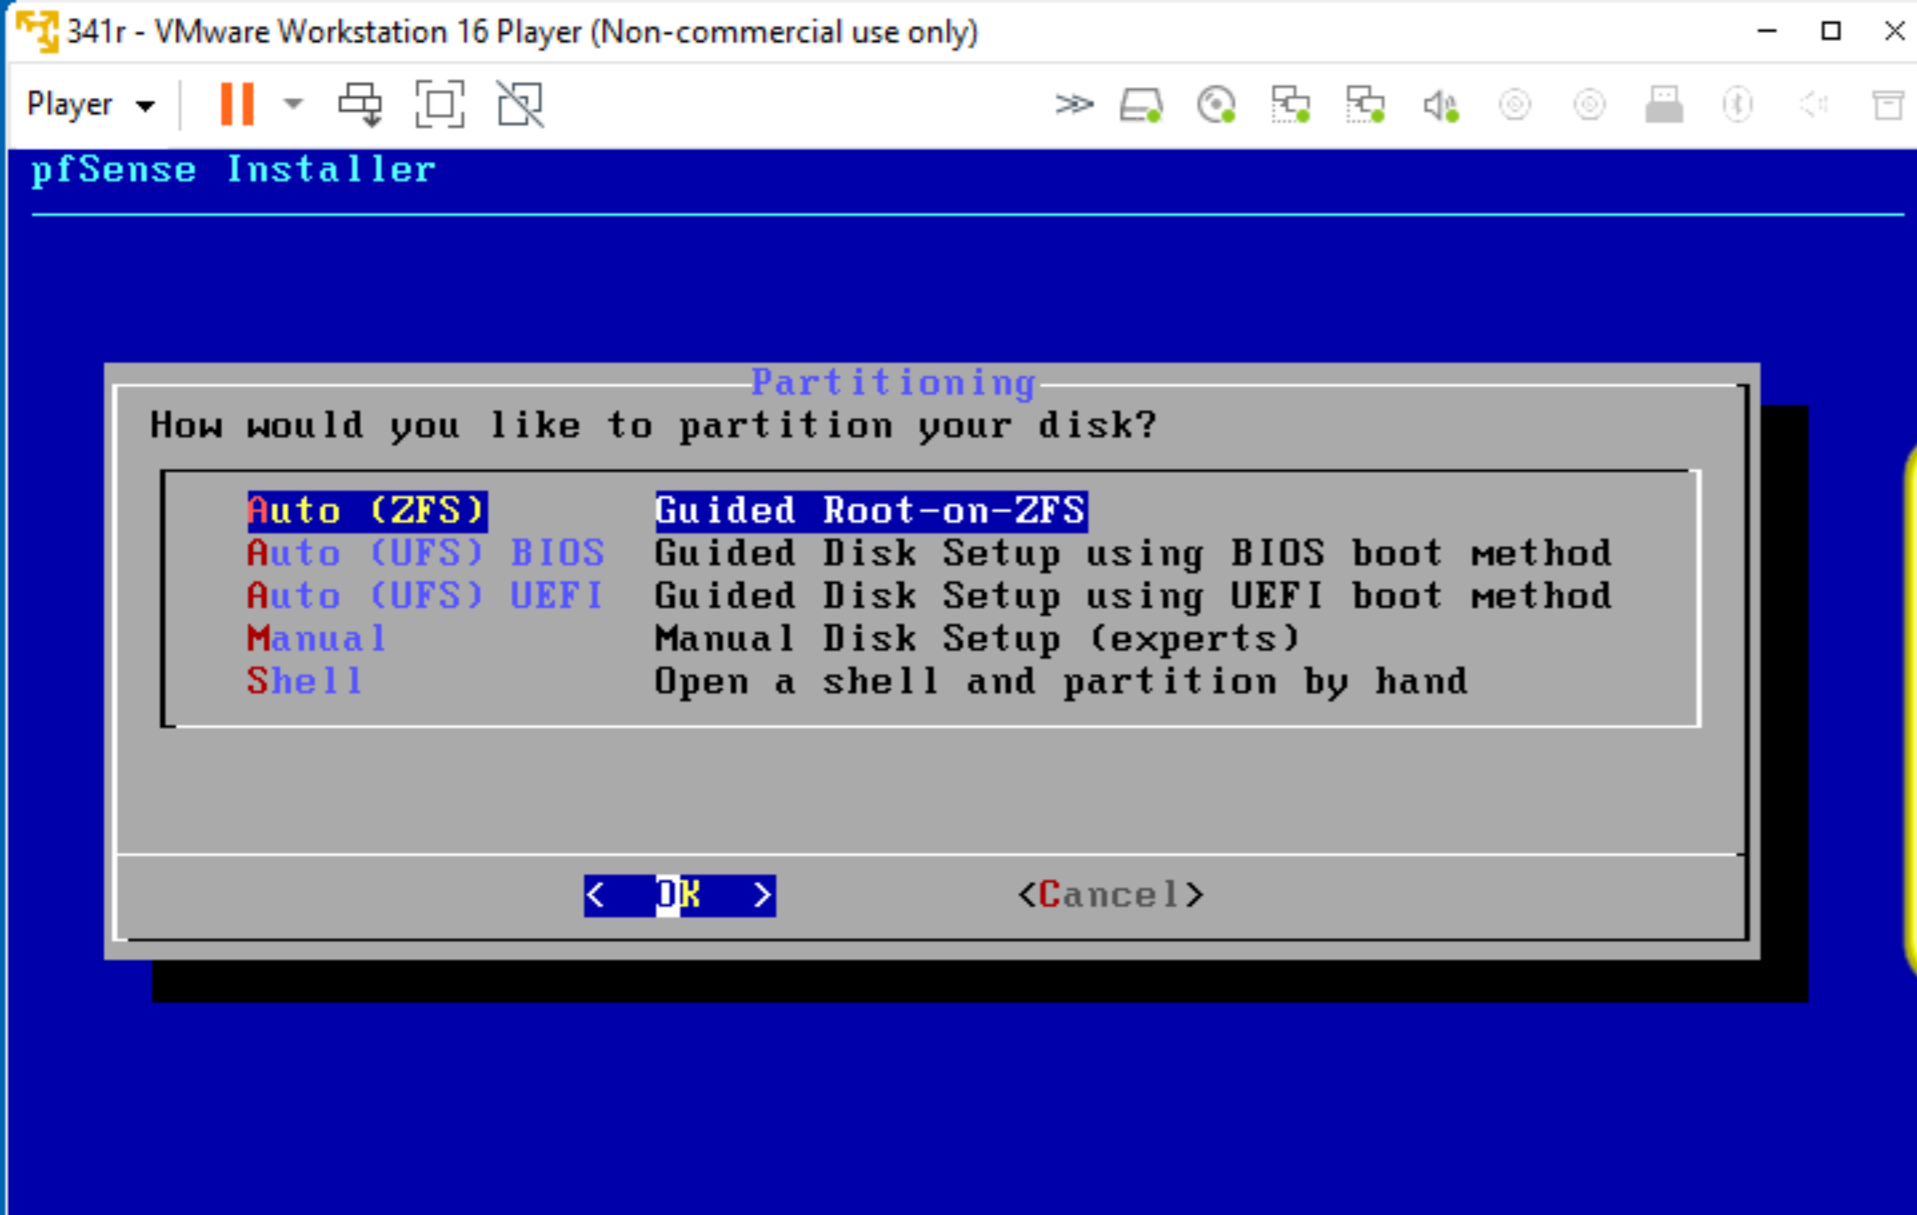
341r - VMware Workstation 16 Player (Non-commercial use only)

Player

pfSense Installer

Partitioning

How would you like to partition your disk?

| | |
|---|---|
| Auto (ZFS) | Guided Root-on-ZFS |
| Auto (UFS) BIOS | Guided Disk Setup using BIOS boot method |
| Auto (UFS) UEFI | Guided Disk Setup using UEFI boot method |
| Manual | Manual Disk Setup (experts) |
| Shell | Open a shell and partition by hand |

< OK > <Cancel>